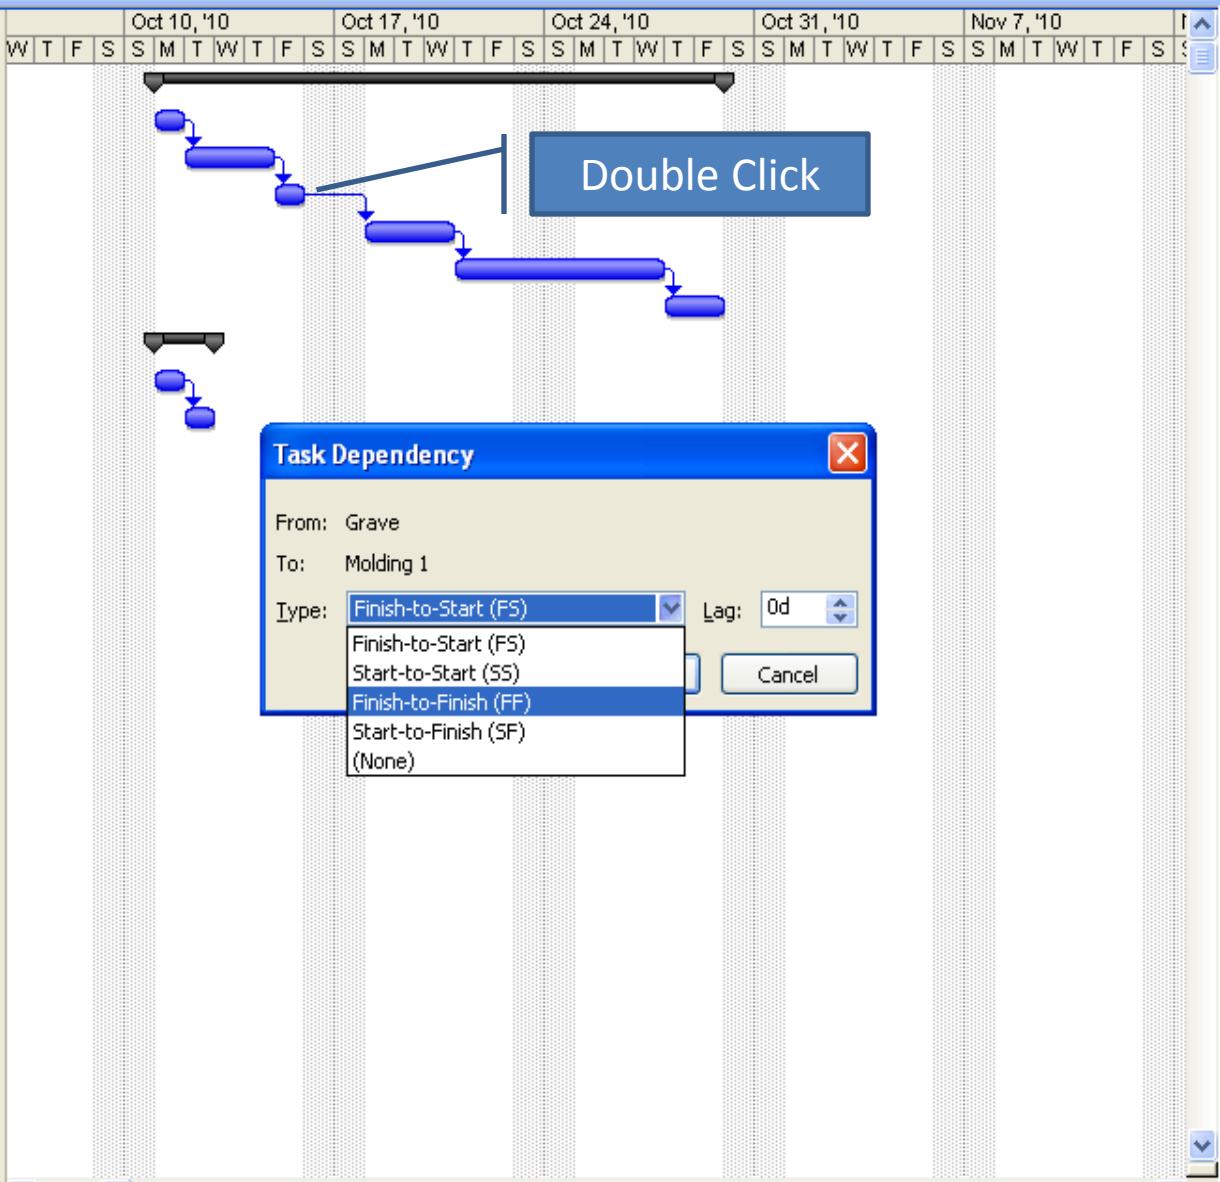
Oct 10, '10 | Oct 17, '10 | Oct 24, '10 | Oct 31, '10 | Nov 7, '10

W T F S S M T W T F S S M T W T F S S M T W T F S S M T W T F S S M T W T F S

Double Click

Task Dependency

From: Grave

To: Molding 1

Type: Finish-to-Start (FS)

Lag: 0d

Finish-to-Start (FS)
Start-to-Start (SS)
Finish-to-Finish (FF)
Start-to-Finish (SF)
(None)

Cancel